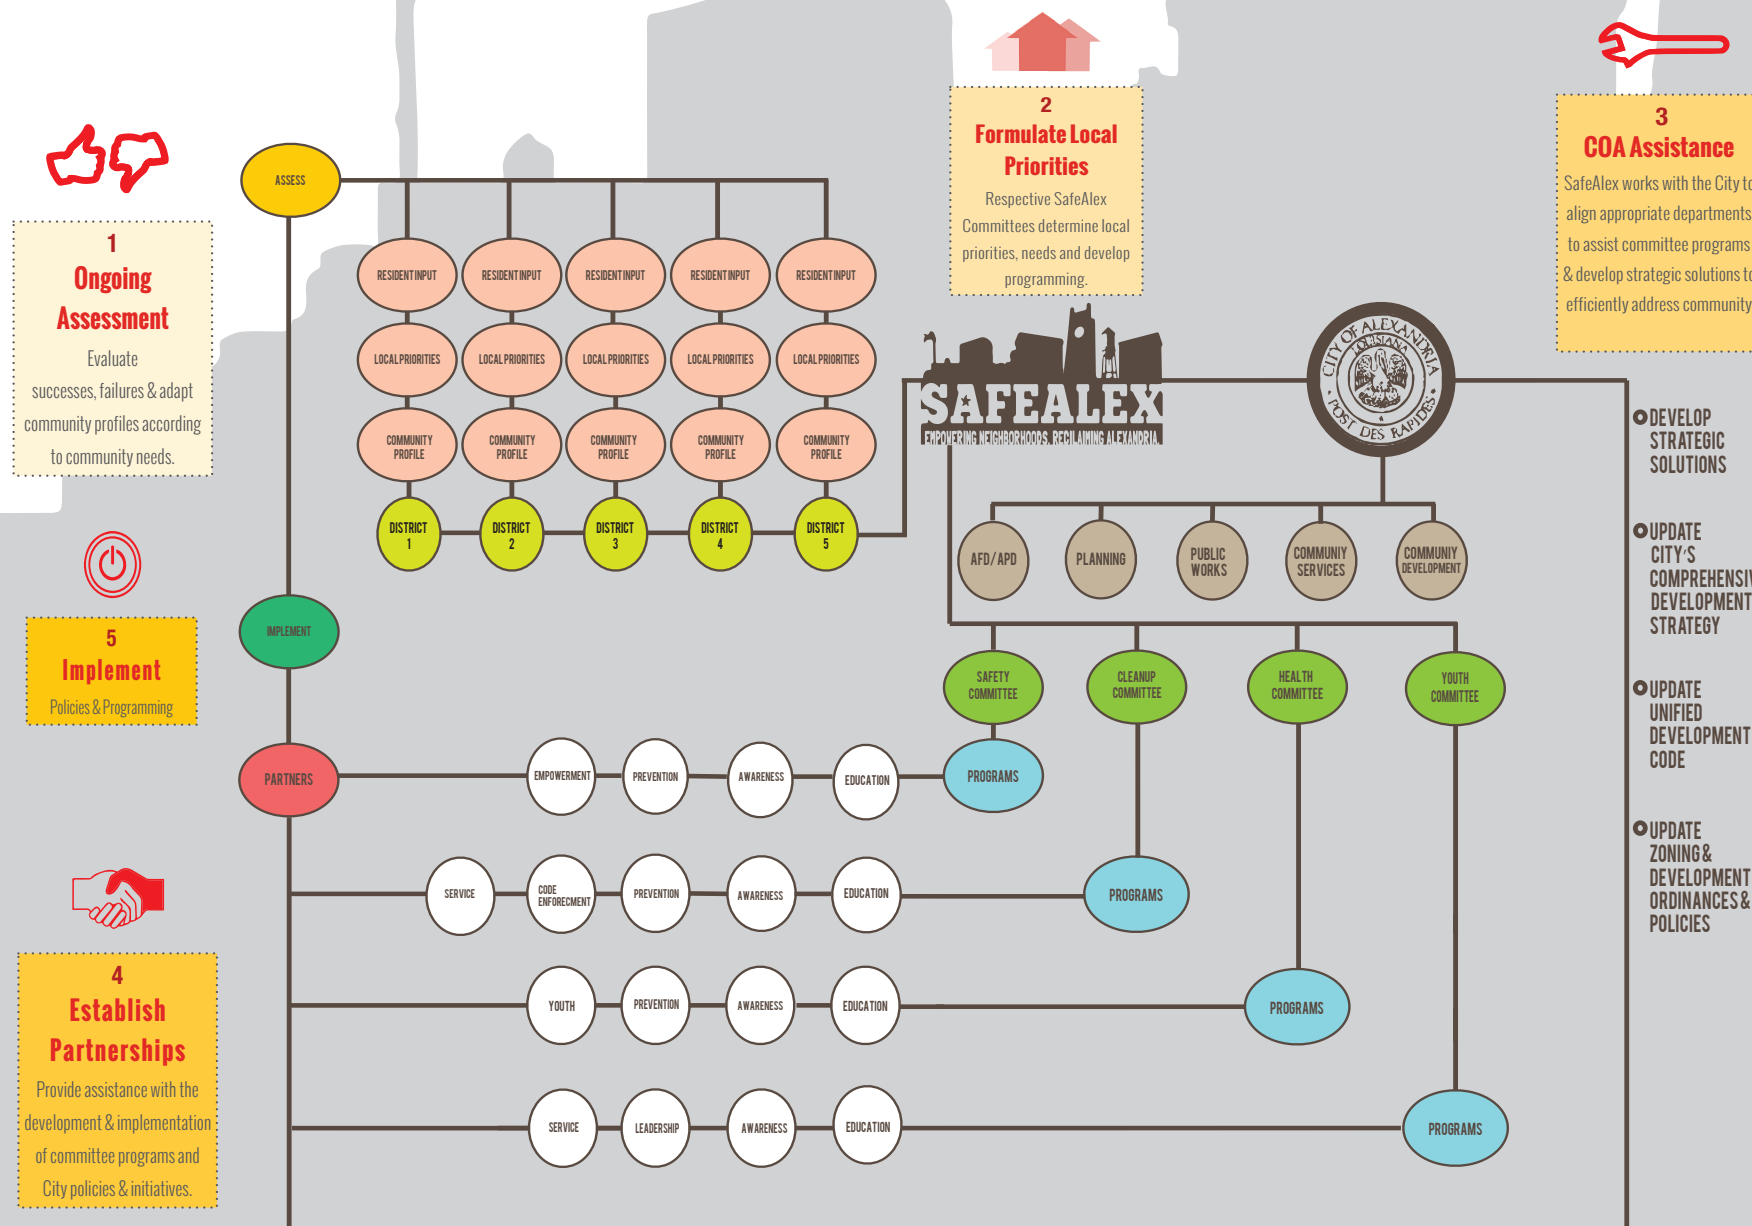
1
Ongoing Assessment
Evaluate successes, failures & adapt community profiles according to community needs.

ASSESS

RESIDENT INPUT
RESIDENT INPUT
RESIDENT INPUT
RESIDENT INPUT
RESIDENT INPUT

LOCAL PRIORITIES
LOCAL PRIORITIES
LOCAL PRIORITIES
LOCAL PRIORITIES
LOCAL PRIORITIES

COMMUNITY PROFILE
COMMUNITY PROFILE
COMMUNITY PROFILE
COMMUNITY PROFILE
COMMUNITY PROFILE

DISTRICT 1
DISTRICT 2
DISTRICT 3
DISTRICT 4
DISTRICT 5

2
Formulate Local Priorities
Respective SafeAlex Committees determine local priorities, needs and develop programming.

3
COA Assistance
SafeAlex works with the City t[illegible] align appropriate departments to assist committee programs & develop strategic solutions t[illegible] efficiently address community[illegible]

SAFEALEX
EMPOWERING NEIGHBORHOODS, RECLAIMING ALEXANDRIA

CITY OF ALEXANDRIA LOUISIANA POST DES RAPIDES

DEVELOP STRATEGIC SOLUTIONS

UPDATE CITY'S COMPREHENSI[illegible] DEVELOPMENT STRATEGY

UPDATE UNIFIED DEVELOPMENT CODE

UPDATE ZONING & DEVELOPMENT ORDINANCES & POLICIES

AFD/APD
PLANNING
PUBLIC WORKS
COMMUNITY SERVICES
COMMUNITY DEVELOPMENT

SAFETY COMMITTEE
CLEANUP COMMITTEE
HEALTH COMMITTEE
YOUTH COMMITTEE

5
Implement
Policies & Programming

IMPLEMENT

PARTNERS

EMPOWERMENT
PREVENTION
AWARENESS
EDUCATION
PROGRAMS

SERVICE
CODE ENFORECMENT
PREVENTION
AWARENESS
EDUCATION
PROGRAMS

YOUTH
PREVENTION
AWARENESS
EDUCATION
PROGRAMS

SERVICE
LEADERSHIP
AWARENESS
EDUCATION
PROGRAMS

4
Establish Partnerships
Provide assistance with the development & implementation of committee programs and City policies & initiatives.